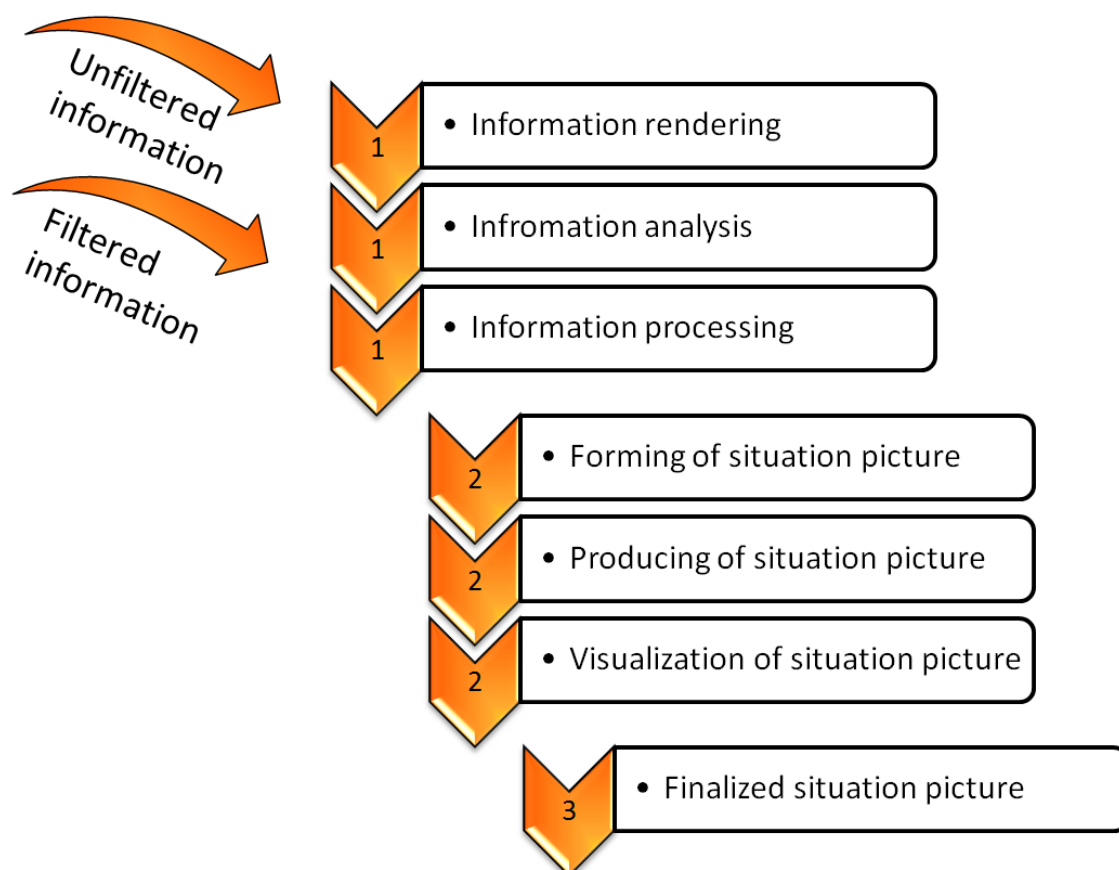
Unfiltered information

Filtered information

1
• Information rendering

1
• Infromation analysis

1
• Information processing

2
• Forming of situation picture

2
• Producing of situation picture

2
• Visualization of situation picture

3
• Finalized situation picture